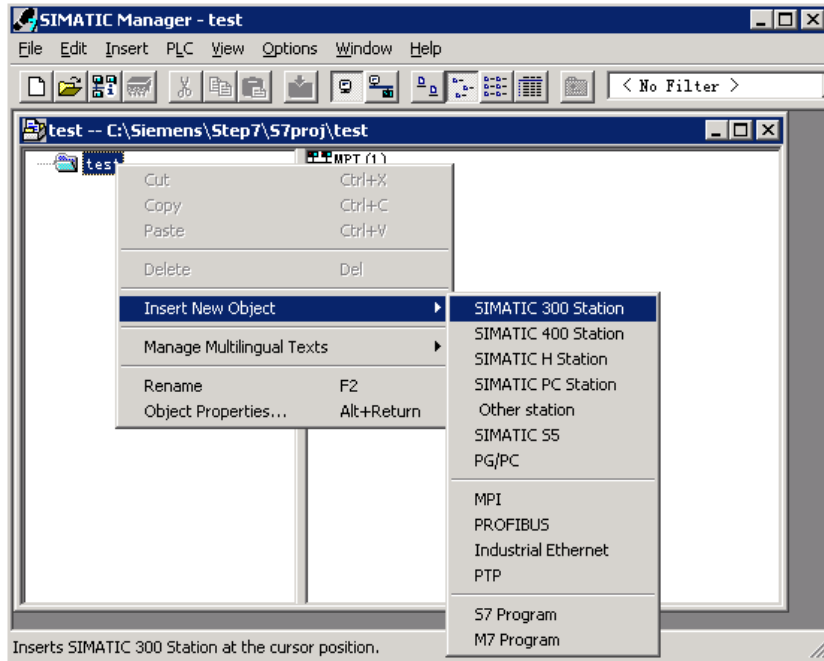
SIMATIC Manager - test

File Edit Insert PLC View Options Window Help

< No Filter >

test -- C:\Siemens\Step7\S7proj\test

test

MPI(1)

Cut Ctrl+X
Copy Ctrl+C
Paste Ctrl+V

Delete Del

Insert New Object

Manage Multilingual Texts

Rename F2
Object Properties... Alt+Return

SIMATIC 300 Station
SIMATIC 400 Station
SIMATIC H Station
SIMATIC PC Station
Other station
SIMATIC S5
PG/PC

MPI
PROFIBUS
Industrial Ethernet
PTP

S7 Program
M7 Program

Inserts SIMATIC 300 Station at the cursor position.